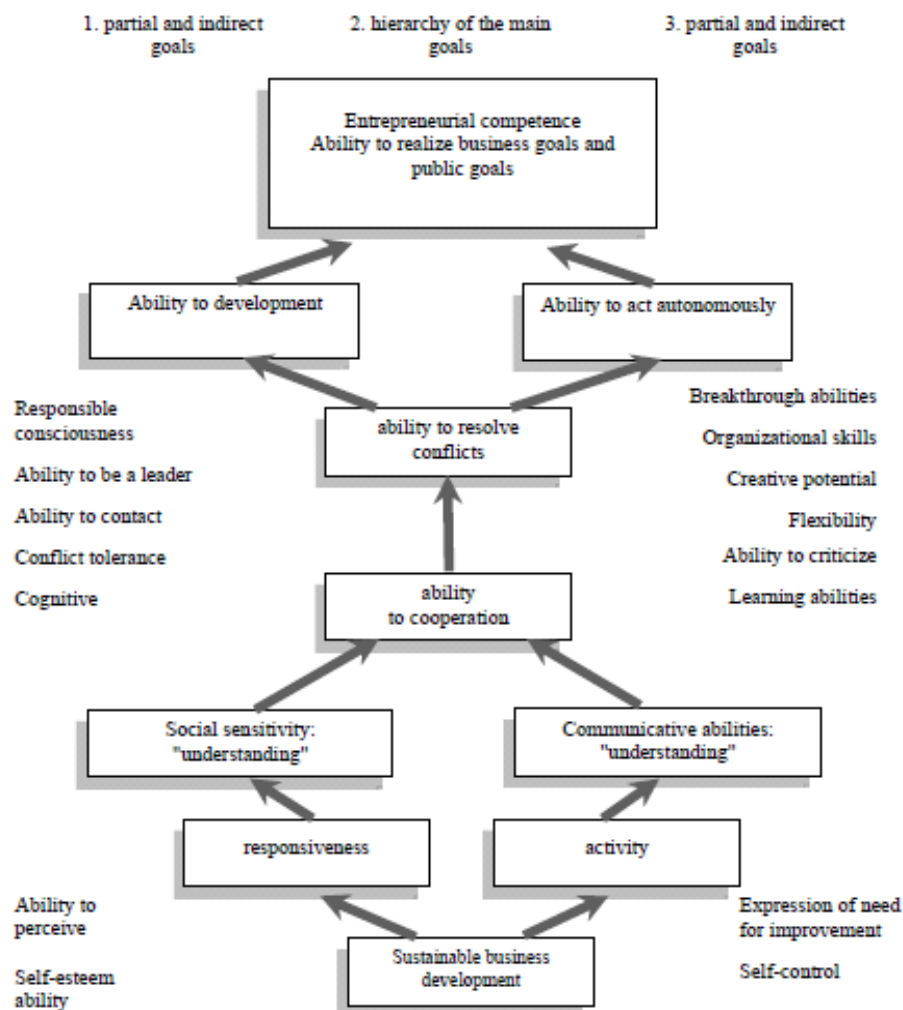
1. partial and indirect goals

2. hierarchy of the main goals

3. partial and indirect goals

Entrepreneurial competence
Ability to realize business goals and public goals

Ability to development

Ability to act autonomously

Responsible consciousness

Ability to be a leader

Ability to contact

Conflict tolerance

Cognitive

ability to resolve conflicts

Breakthrough abilities

Organizational skills

Creative potential

Flexibility

Ability to criticize

Learning abilities

ability to cooperation

Social sensitivity: "understanding"

Communicative abilities: "understanding"

responsiveness

activity

Ability to perceive

Self-esteem ability

Sustainable business development

Expression of need for improvement

Self-control